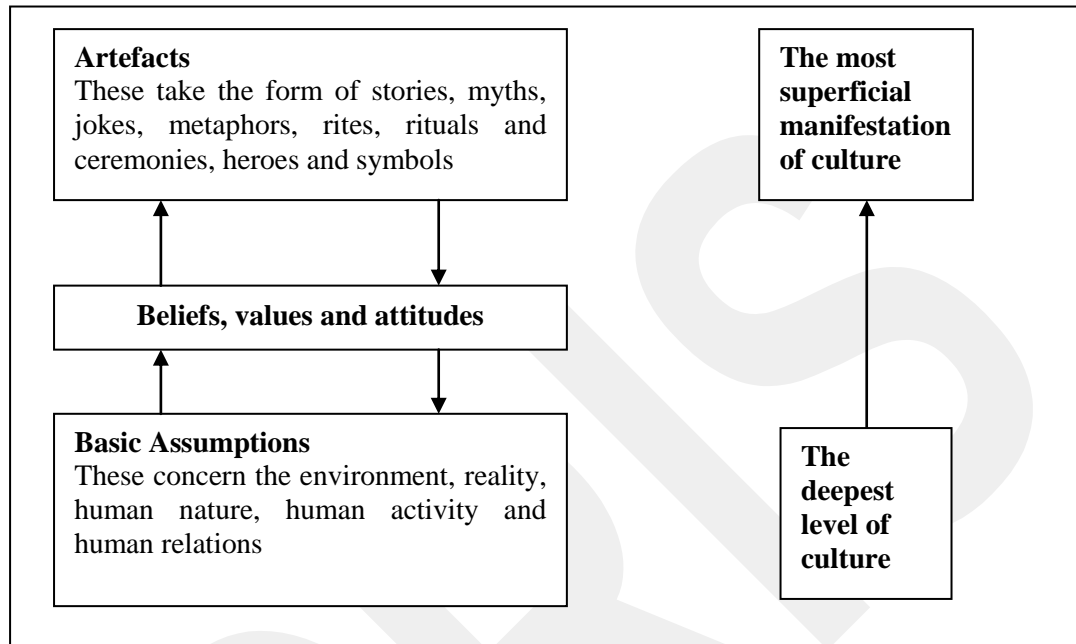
**Artefacts**
These take the form of stories, myths, jokes, metaphors, rites, rituals and ceremonies, heroes and symbols

**The most superficial manifestation of culture**

**Beliefs, values and attitudes**

**Basic Assumptions**
These concern the environment, reality, human nature, human activity and human relations

**The deepest level of culture**